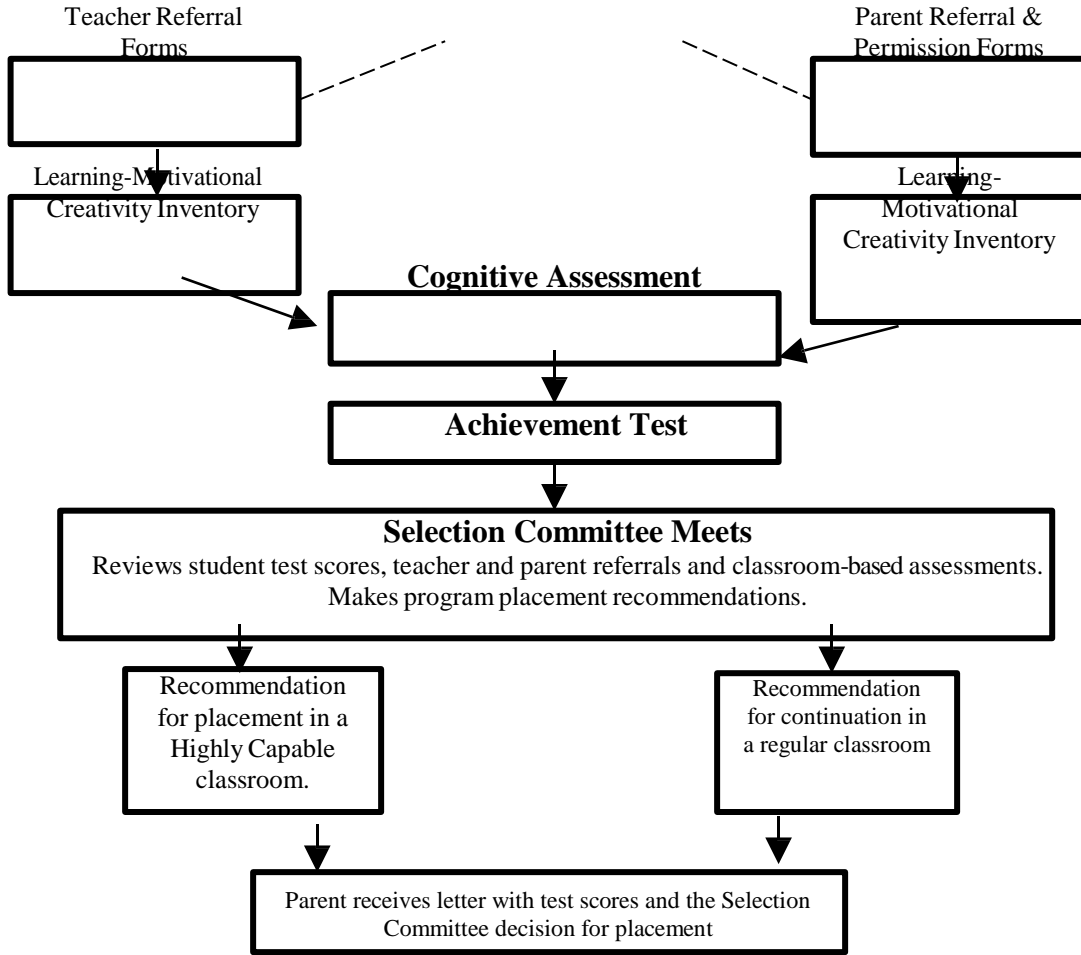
Teacher Referral Forms

Parent Referral & Permission Forms

Learning-Motivational Creativity Inventory

Learning-Motivational Creativity Inventory

Cognitive Assessment

Achievement Test

Selection Committee Meets

Reviews student test scores, teacher and parent referrals and classroom-based assessments. Makes program placement recommendations.

Recommendation for placement in a Highly Capable classroom.

Recommendation for continuation in a regular classroom

Parent receives letter with test scores and the Selection Committee decision for placement